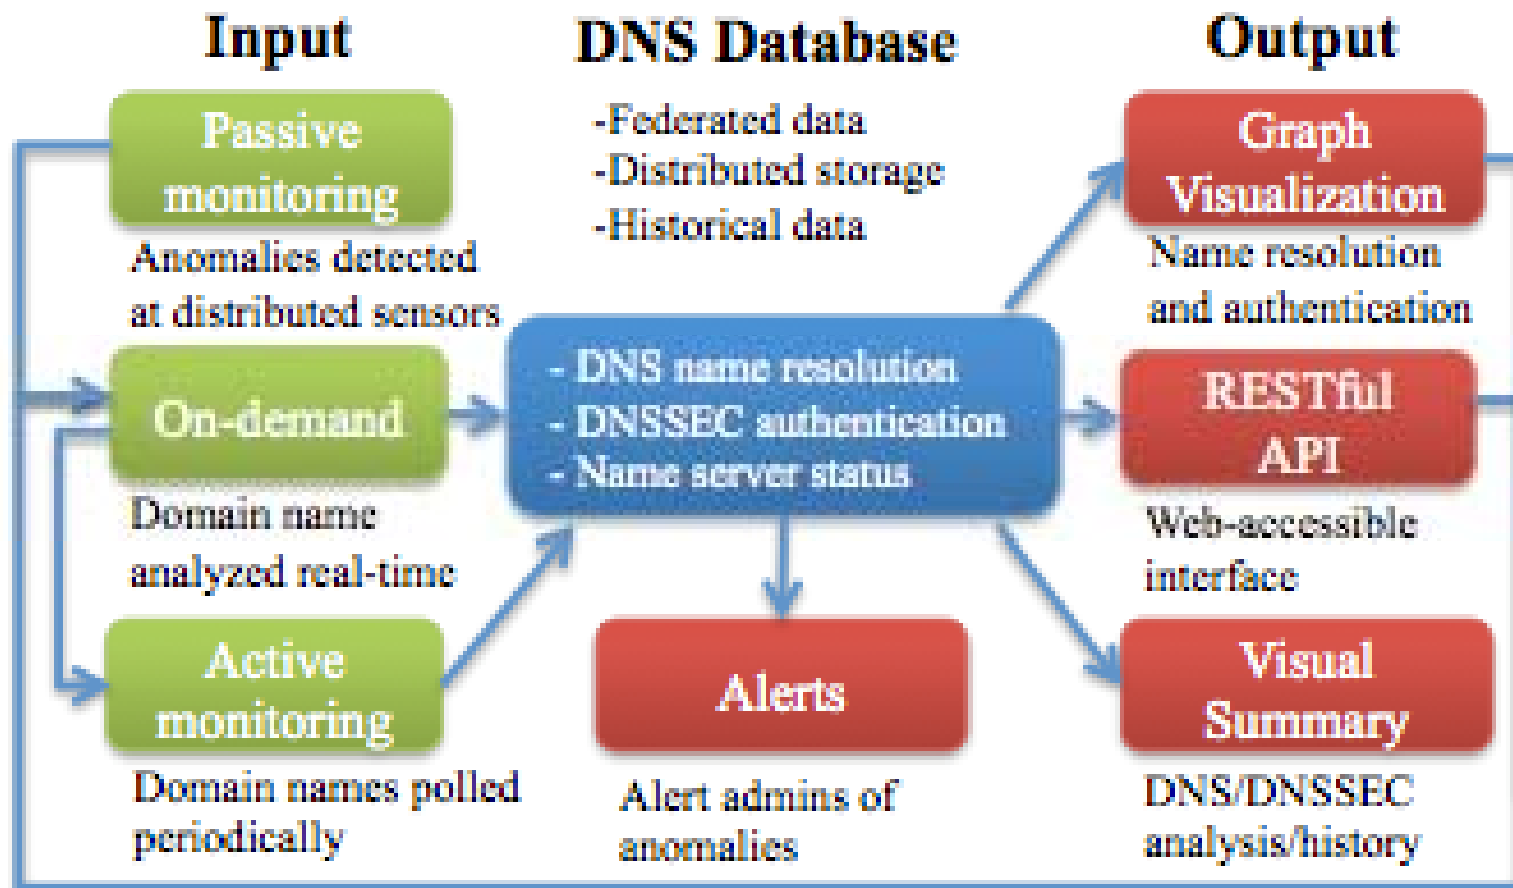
Input

DNS Database

Output

Passive monitoring

Anomalies detected at distributed sensors

-Federated data
-Distributed storage
-Historical data

Graph Visualization

Name resolution and authentication

On-demand

Domain name analyzed real-time

- DNS name resolution
- DNSSEC authentication
- Name server status

RESTful API

Web-accessible interface

Active monitoring

Domain names polled periodically

Alerts

Alert admins of anomalies

Visual Summary

DNS/DNSSEC analysis/history